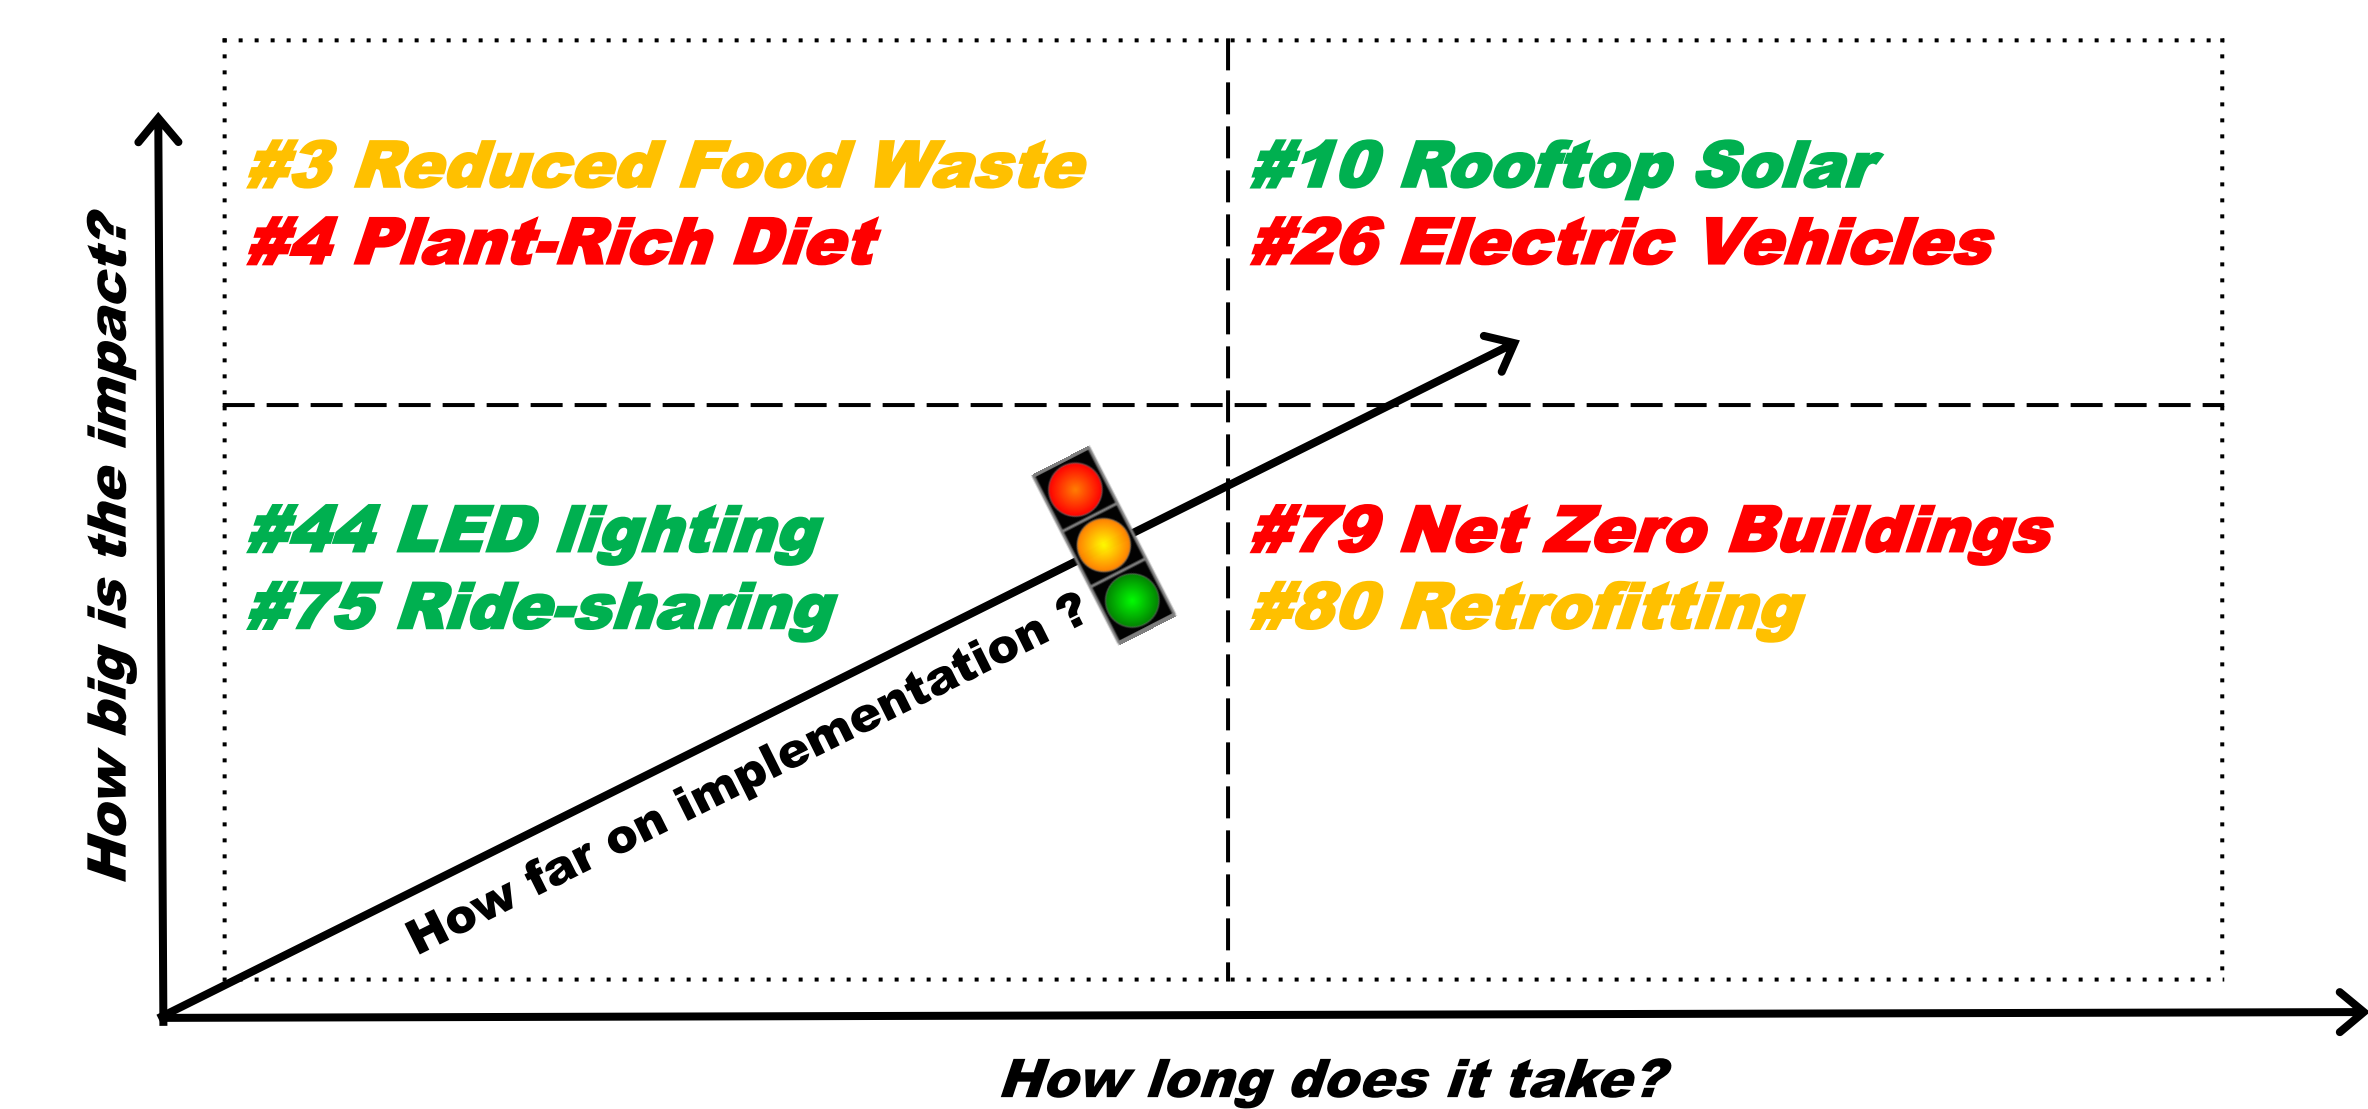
How big is the impact?

#3 Reduced Food Waste
#4 Plant-Rich Diet

#10 Rooftop Solar
#26 Electric Vehicles

#44 LED lighting
#75 Ride-sharing

#79 Net Zero Buildings
#80 Retrofitting

How far on implementation ?

How long does it take?